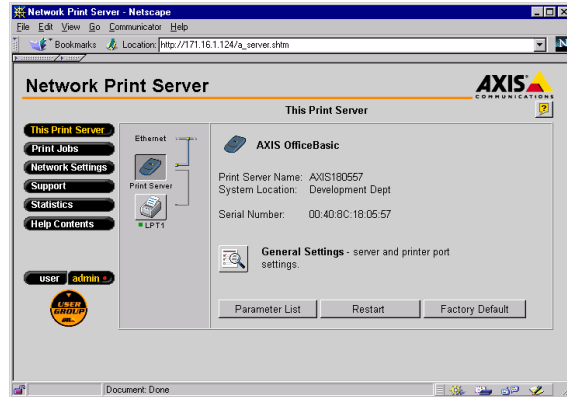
Network Print Server - Netscape

File Edit View Go Communicator Help

Bookmarks Location: http://171.16.1.124/a_server.shtm

Network Print Server

AXIS COMMUNICATIONS

This Print Server

?

This Print Server
Print Jobs
Network Settings
Support
Statistics
Help Contents

user admin

USER GROUP

Ethernet

Print Server

LPT1

AXIS OfficeBasic

Print Server Name: AXIS180557
System Location: Development Dept

Serial Number: 00:40:8C:18:05:57

General Settings - server and printer port settings.

Parameter List
Restart
Factory Default

Document: Done